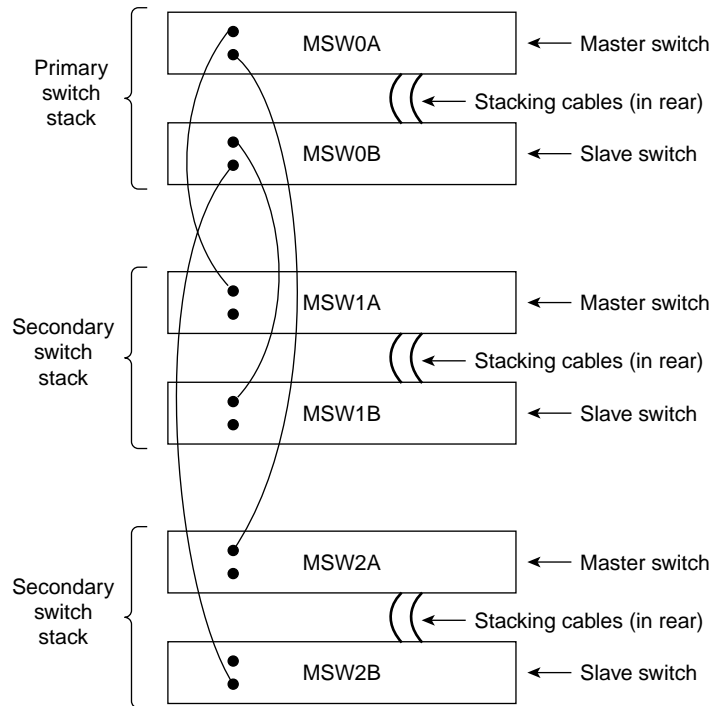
Primary switch stack

MSW0A ← Master switch

← Stacking cables (in rear)

MSW0B ← Slave switch

Secondary switch stack

MSW1A ← Master switch

← Stacking cables (in rear)

MSW1B ← Slave switch

Secondary switch stack

MSW2A ← Master switch

← Stacking cables (in rear)

MSW2B ← Slave switch